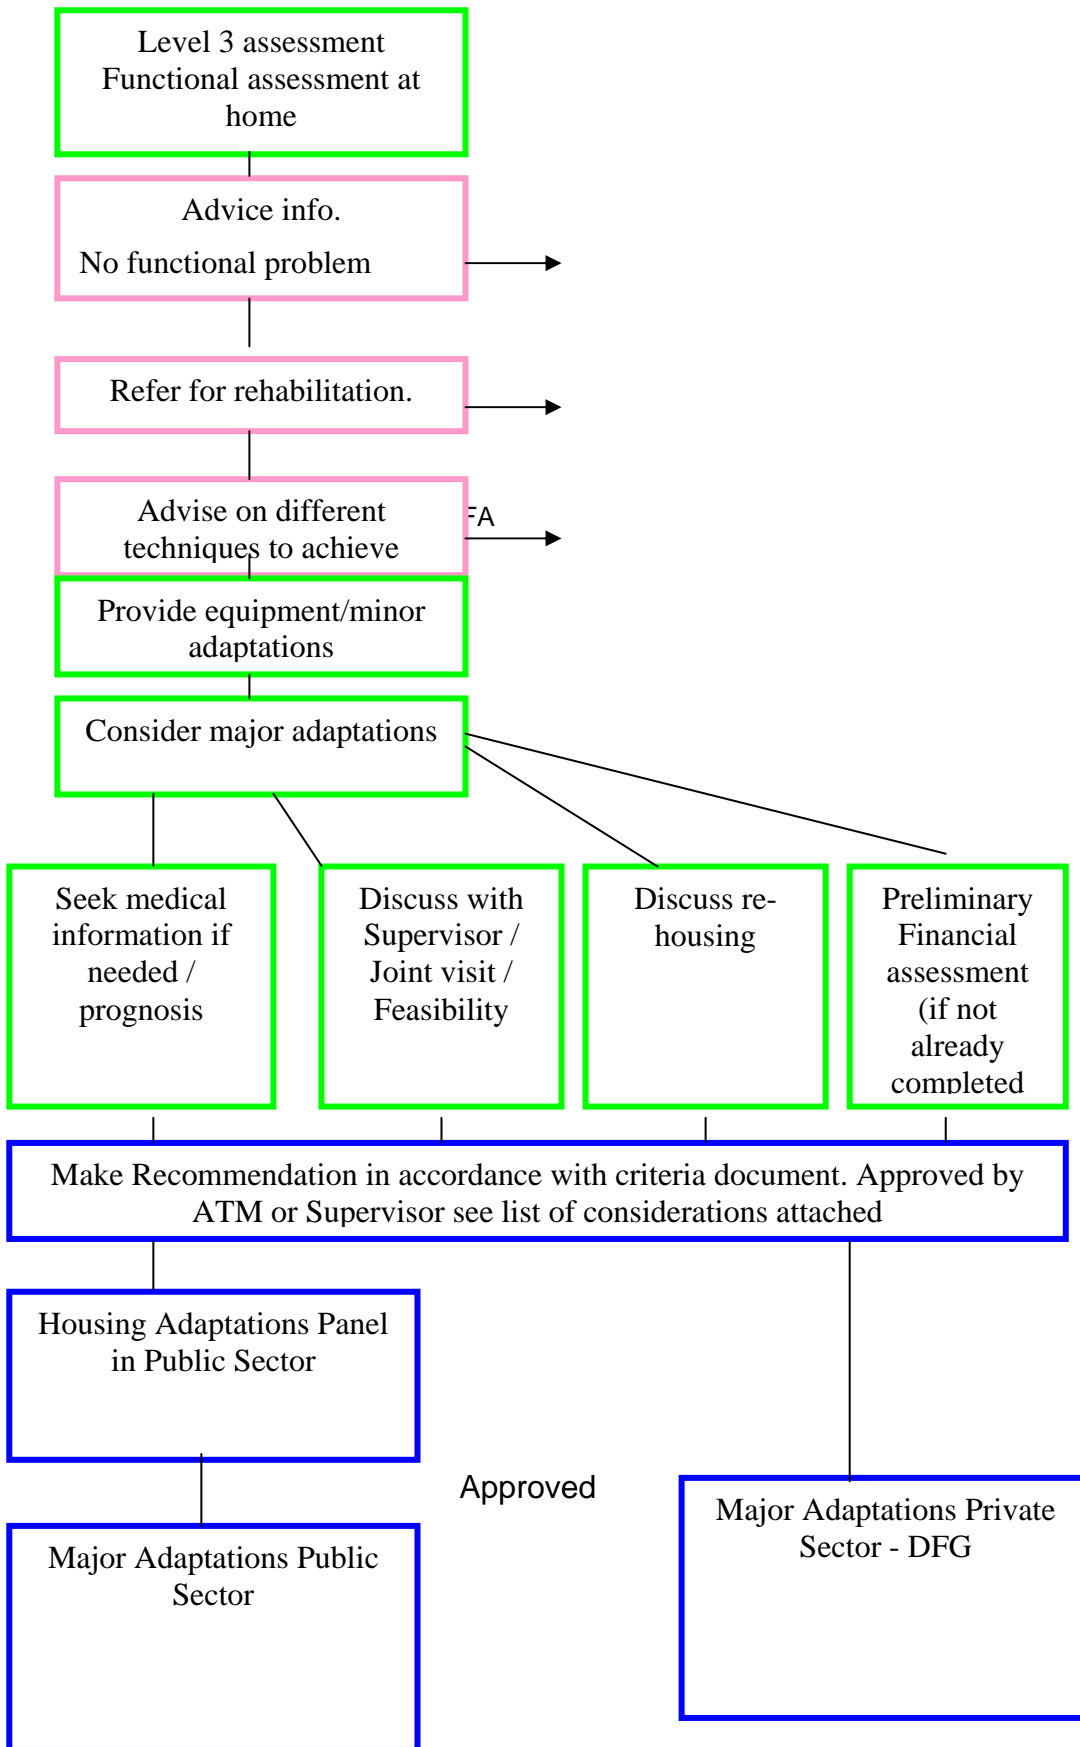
Level 3 assessment
Functional assessment at home

Advice info.

No functional problem

Refer for rehabilitation.

Advise on different techniques to achieve

FA

Provide equipment/minor adaptations

Consider major adaptations

Seek medical information if needed / prognosis

Discuss with Supervisor / Joint visit / Feasibility

Discuss re-housing

Preliminary Financial assessment (if not already completed

Make Recommendation in accordance with criteria document. Approved by ATM or Supervisor see list of considerations attached

Housing Adaptations Panel in Public Sector

Approved

Major Adaptations Private Sector - DFG

Major Adaptations Public Sector